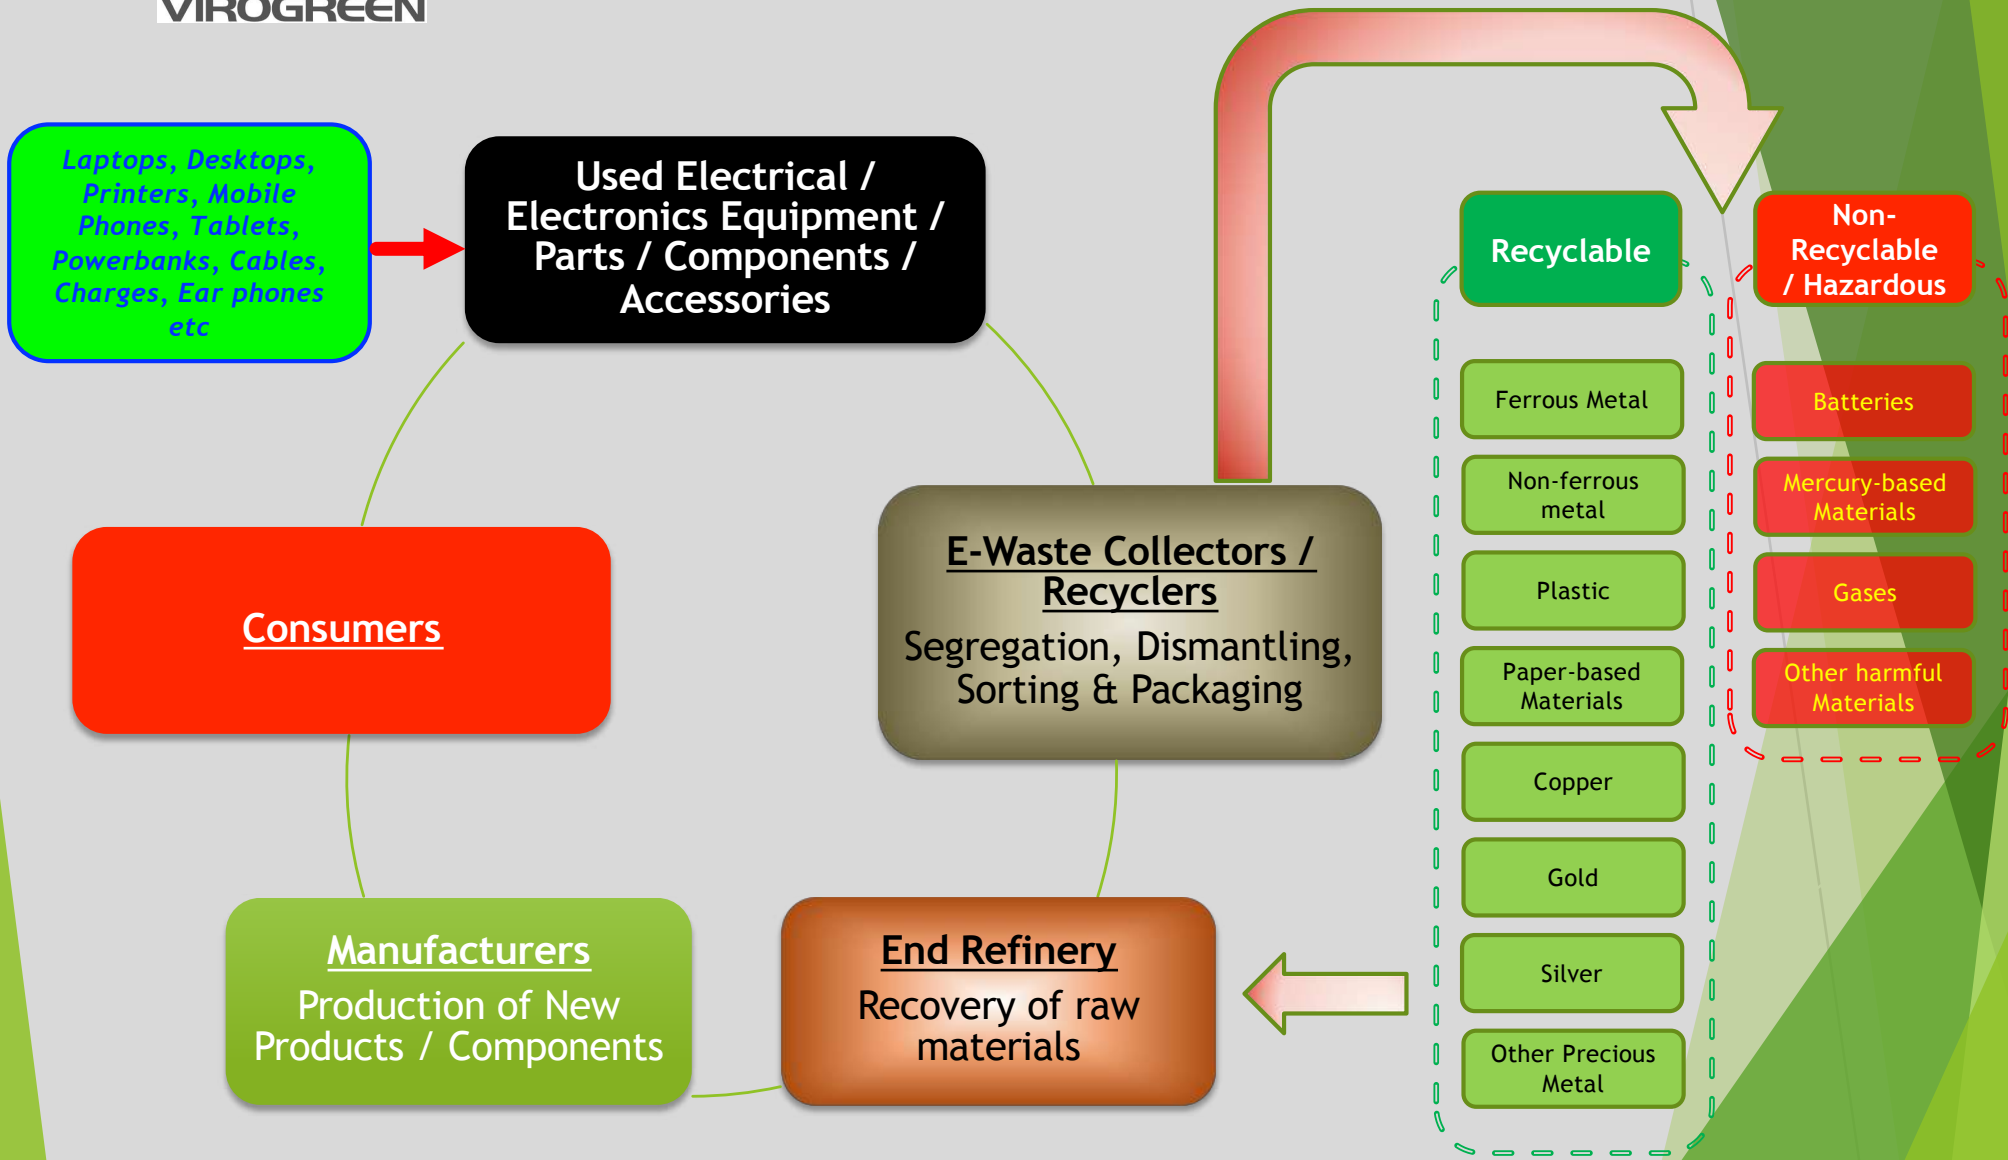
VIROGREEN

Laptops, Desktops, Printers, Mobile Phones, Tablets, Powerbanks, Cables, Charges, Ear phones etc

Used Electrical / Electronics Equipment / Parts / Components / Accessories

Consumers

E-Waste Collectors / Recyclers
Segregation, Dismantling, Sorting & Packaging

Manufacturers
Production of New Products / Components

End Refinery
Recovery of raw materials

Recyclable

Ferrous Metal

Non-ferrous metal

Plastic

Paper-based Materials

Copper

Gold

Silver

Other Precious Metal

Non-Recyclable / Hazardous

Batteries

Mercury-based Materials

Gases

Other harmful Materials